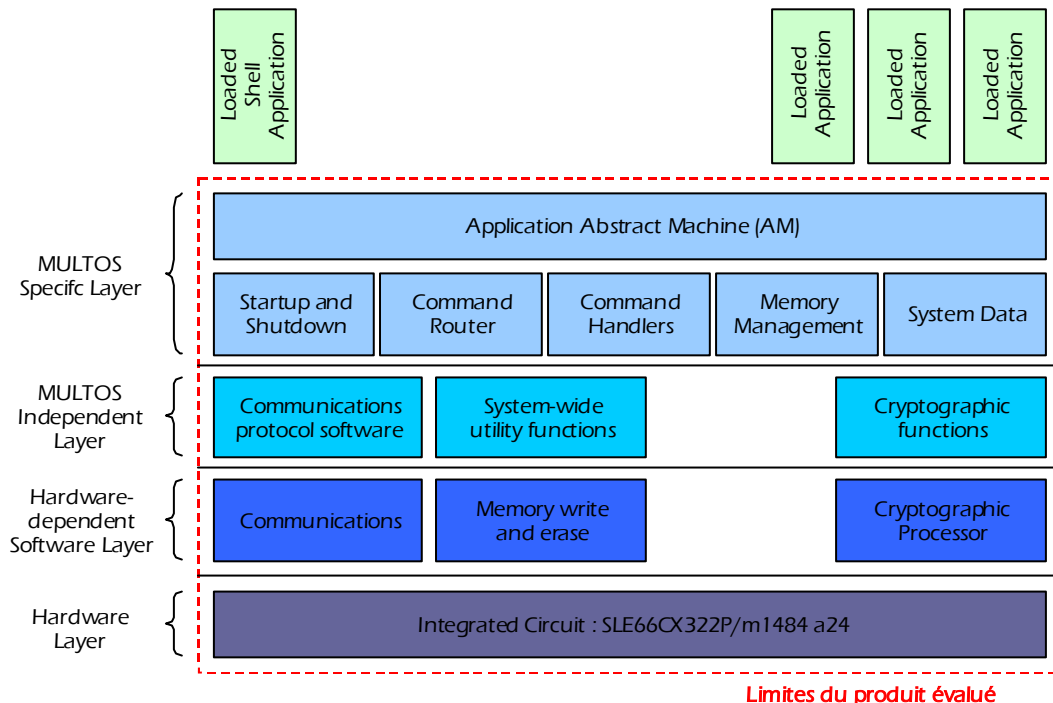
Loaded Shell Application

Loaded Application

Loaded Application

Loaded Application

MULTOS Specifc Layer

Application Abstract Machine (AM)

Startup and Shutdown

Command Router

Command Handlers

Memory Management

System Data

MULTOS Independent Layer

Communications protocol software

System-wide utility functions

Cryptographic functions

Hardware-dependent Software Layer

Communications

Memory write and erase

Cryptographic Processor

Hardware Layer

Integrated Circuit : SLE66CX322P/m1484 a24

Limites du produit évalué